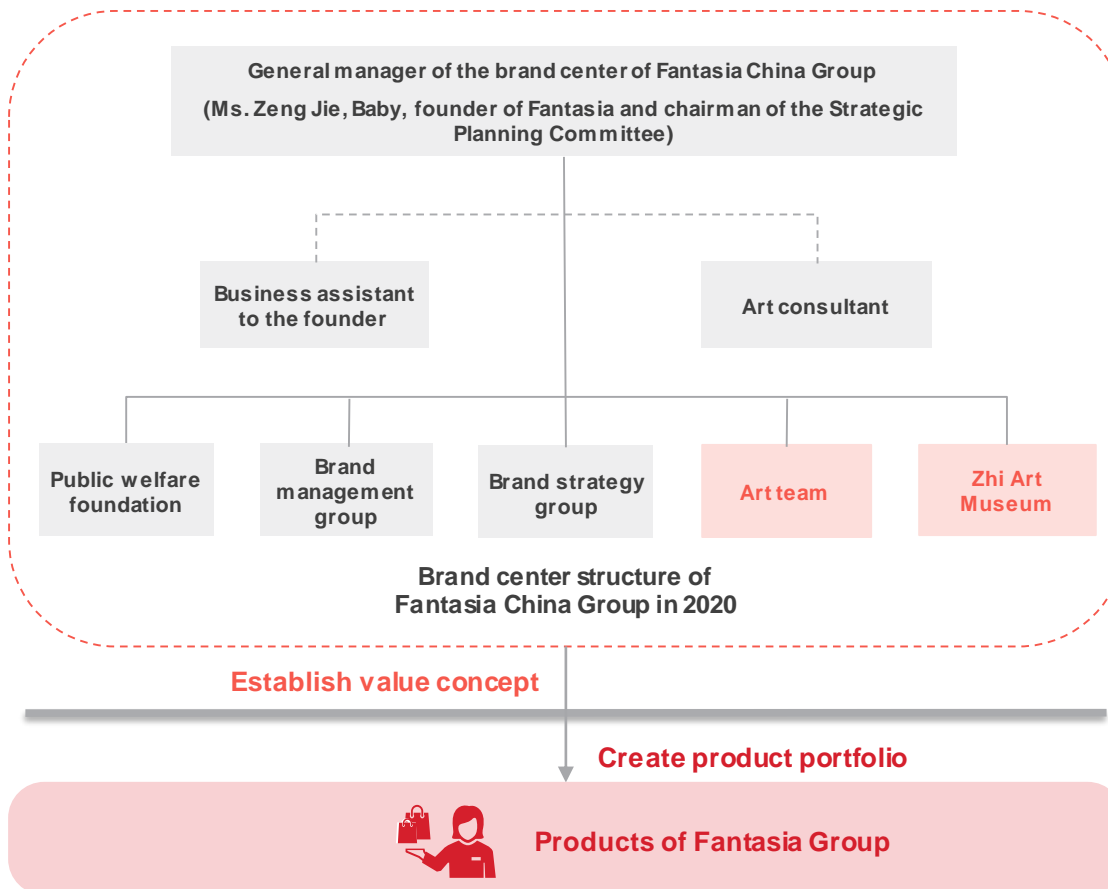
General manager of the brand center of Fantasia China Group

(Ms. Zeng Jie, Baby, founder of Fantasia and chairman of the Strategic Planning Committee)

Business assistant to the founder

Art consultant

Public welfare foundation

Brand management group

Brand strategy group

Art team

Zhi Art Museum

Brand center structure of Fantasia China Group in 2020

Establish value concept

Create product portfolio

Products of Fantasia Group